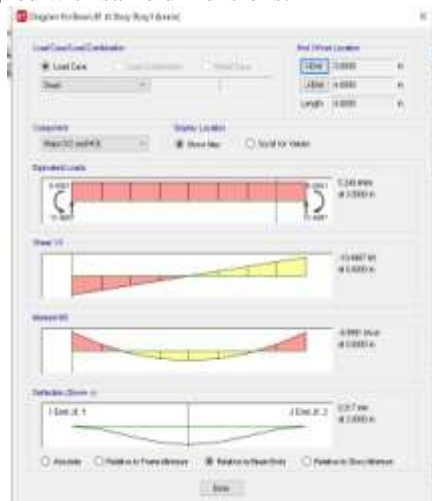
Diagram for Beam B1 at Story Story1 (Level)

Load Case/Load Combination
Load Case
Load Combination
Modal Case
Dead

End Offset Location
I-End 0.0000 in
J-End 0.0000 in
Length 0.0000 in

Component
Major (V2 and M3)

Display Location
Show Max
Scroll for Values

Equivalent Loads
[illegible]
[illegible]
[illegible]
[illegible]
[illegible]
at 0.0000 in

Shear V2
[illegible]
at 0.0000 in

Moment M3
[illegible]
at 0.0000 in

Deflection (Down +)
I-End Jt. 1
J-End Jt. 2
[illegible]
at 0.0000 in

Absolute
Relative to Frame Minimum
Relative to Beam Ends
Relative to Story Minimum

Done